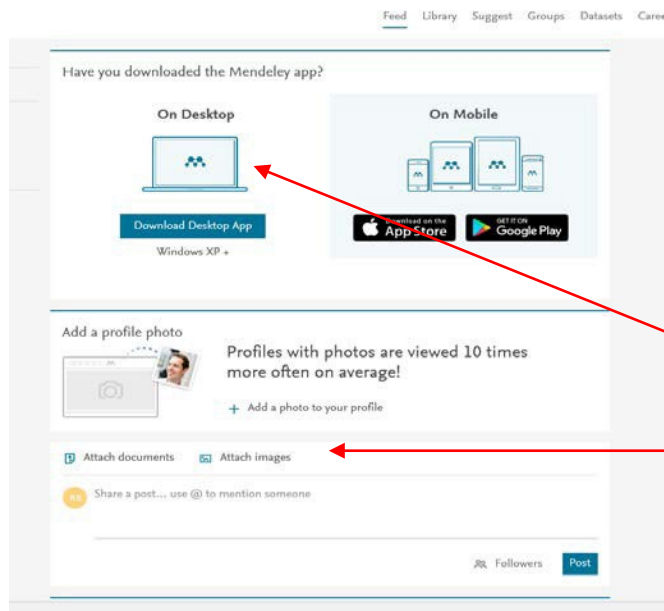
Feed Library Suggest Groups Datasets Care

Have you downloaded the Mendeley app?

On Desktop

Download Desktop App

Windows XP +

On Mobile

Download on the App Store

GET IT ON Google Play

Add a profile photo

Profiles with photos are viewed 10 times more often on average!

+ Add a photo to your profile

Attach documents Attach images

KS Share a post... use @ to mention someone

Followers Post